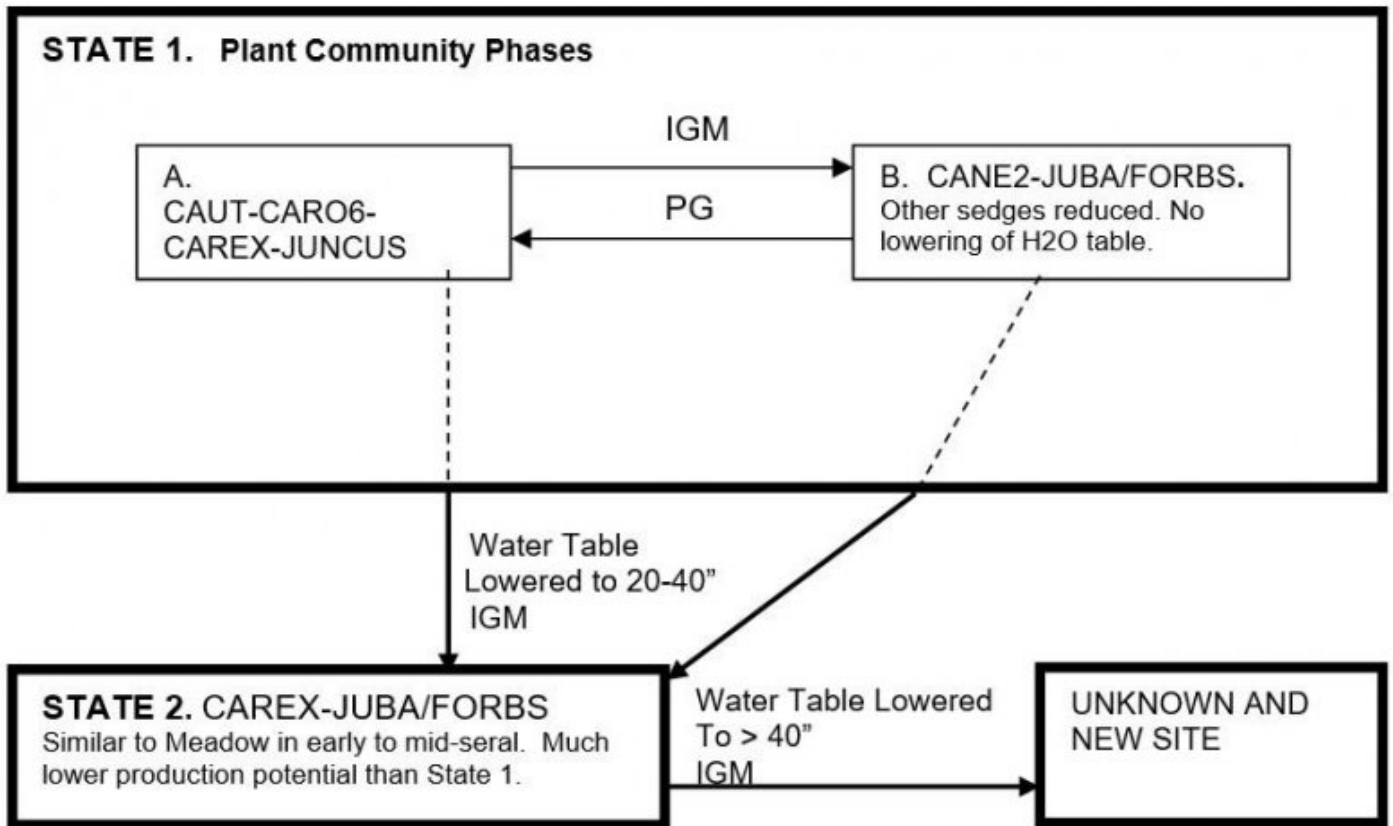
STATE 1. Plant Community Phases

IGM

A.
CAUT-CARO6-
CAREX-JUNCUS

PG

B. CANE2-JUBA/FORBS.
Other sedges reduced. No lowering of H2O table.

Water Table
Lowered to 20-40”
IGM

STATE 2. CAREX-JUBA/FORBS
Similar to Meadow in early to mid-seral. Much lower production potential than State 1.

Water Table Lowered
To > 40”
IGM

UNKNOWN AND NEW SITE